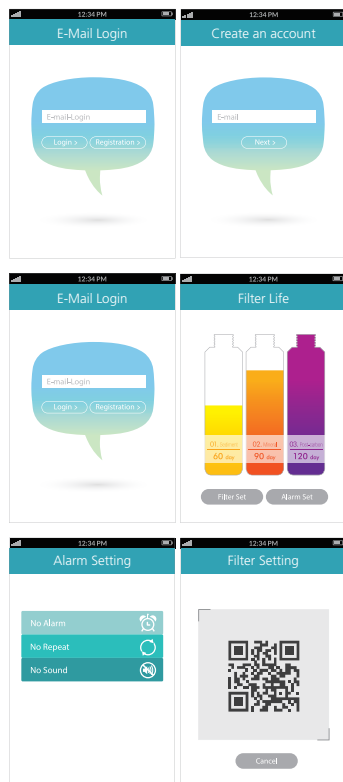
12:34 PM
E-Mail Login
E-mail Login
Login >
Registration >

12:34 PM
Create an account
E-mail
Next >

12:34 PM
E-Mail Login
E-mail Login
Login >
Registration >

12:34 PM
Filter Life
01 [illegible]
60 day
02 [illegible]
90 day
03 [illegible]
120 day
Filter Set
Alarm Set

12:34 PM
Alarm Setting
No Alarm
No Repeat
No Sound

12:34 PM
Filter Setting
Cancel